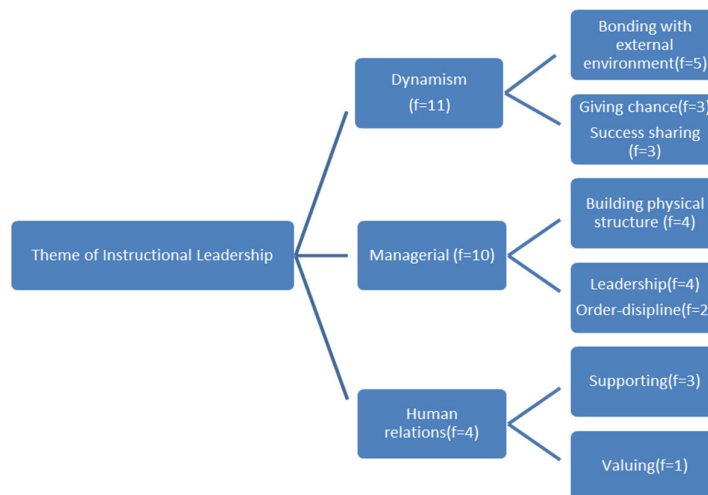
Theme of Instructional Leadership

Dynamism (f=11)

Bonding with external environment(f=5)

Giving chance(f=3) Success sharing (f=3)

Managerial (f=10)

Building physical structure (f=4)

Leadership(f=4) Order-disipline(f=2

Human relations(f=4)

Supporting(f=3)

Valuing(f=1)